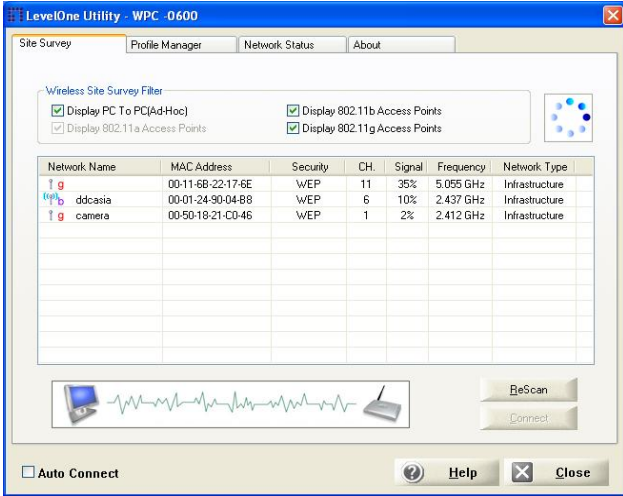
LevelOne Utility - WPC -0600

Site Survey | Profile Manager | Network Status | About

Wireless Site Survey Filter

Display PC To PC(Ad-Hoc)
Display 802.11b Access Points
Display 802.11a Access Points
Display 802.11g Access Points

| Network Name | MAC Address | Security | CH. | Signal | Frequency | Network Type |
|---|---|---|---|---|---|---|
| g | 00-11-6B-22-17-6E | WEP | 11 | 35% | 5.055 GHz | Infrastructure |
| b ddcasia | 00-01-24-90-04-B8 | WEP | 6 | 10% | 2.437 GHz | Infrastructure |
| g camera | 00-50-18-21-C0-46 | WEP | 1 | 2% | 2.412 GHz | Infrastructure |

ReScan

Connect

Auto Connect

Help

Close